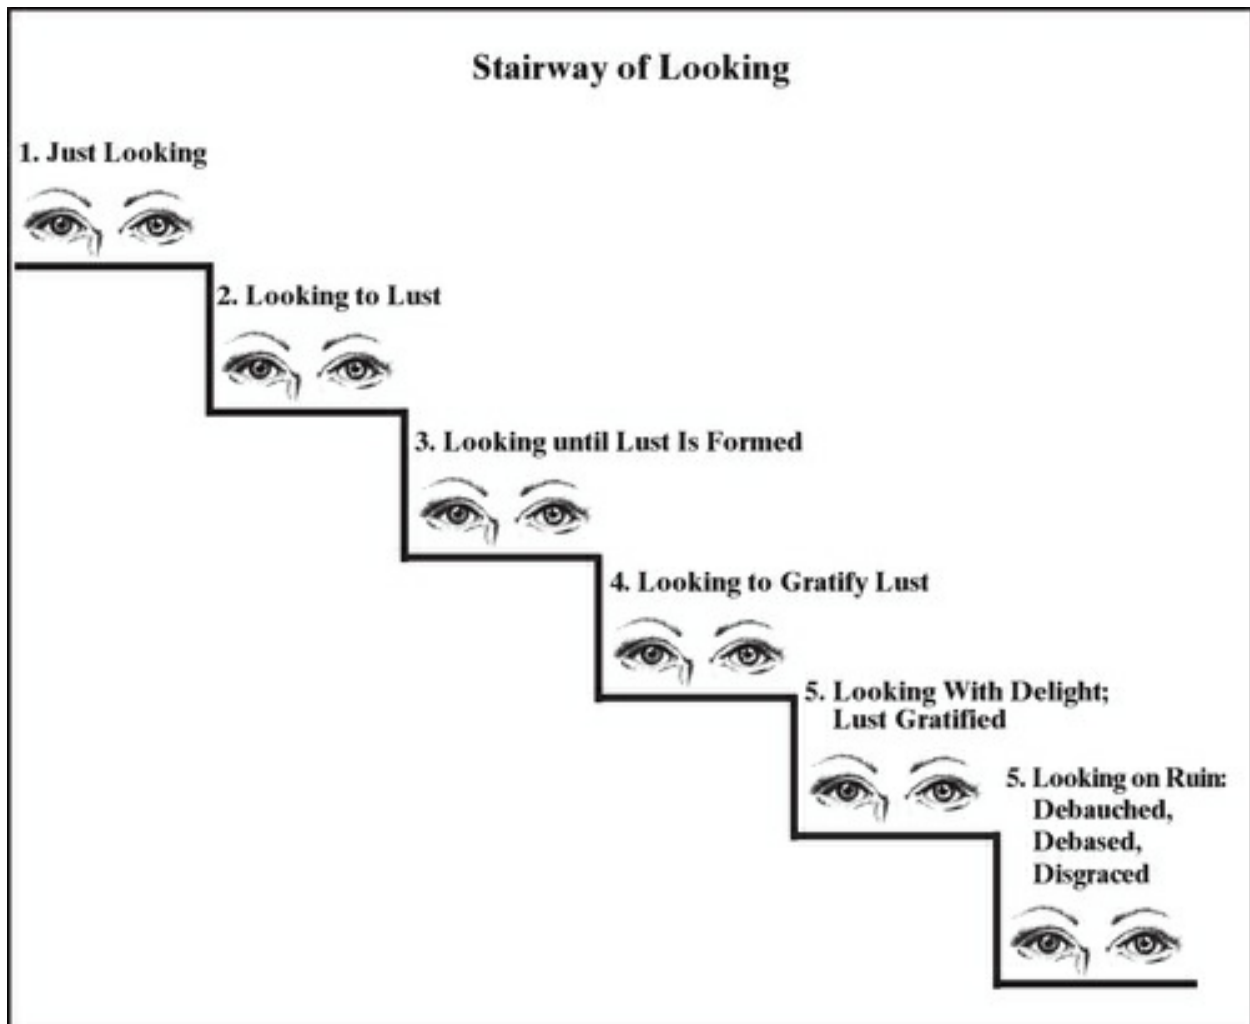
Stairway of Looking

1. Just Looking

2. Looking to Lust

3. Looking until Lust Is Formed

4. Looking to Gratify Lust

5. Looking With Delight; Lust Gratified

5. Looking on Ruin: Debauched, Debased, Disgraced